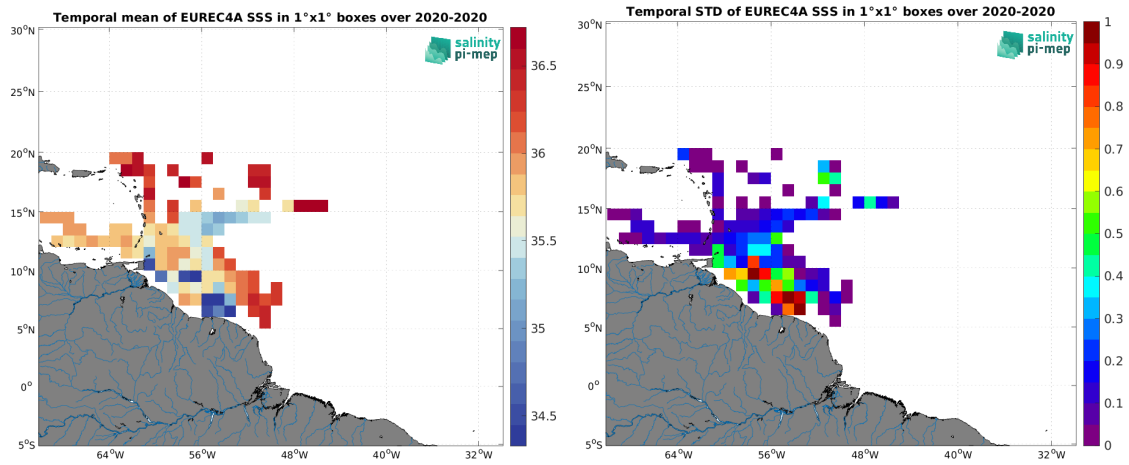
Temporal mean of EUREC4A SSS in 1°x1° boxes over 2020-2020

salinity pi-mep

30°N
25°N
20°N
15°N
10°N
5°N
0°
5°S

64°W 56°W 48°W 40°W 32°W

36.5
36
35.5
35
34.5

Temporal STD of EUREC4A SSS in 1°x1° boxes over 2020-2020

salinity pi-mep

30°N
25°N
20°N
15°N
10°N
5°N
0°
5°S

64°W 56°W 48°W 40°W 32°W

1
0.9
0.8
0.7
0.6
0.5
0.4
0.3
0.2
0.1
0